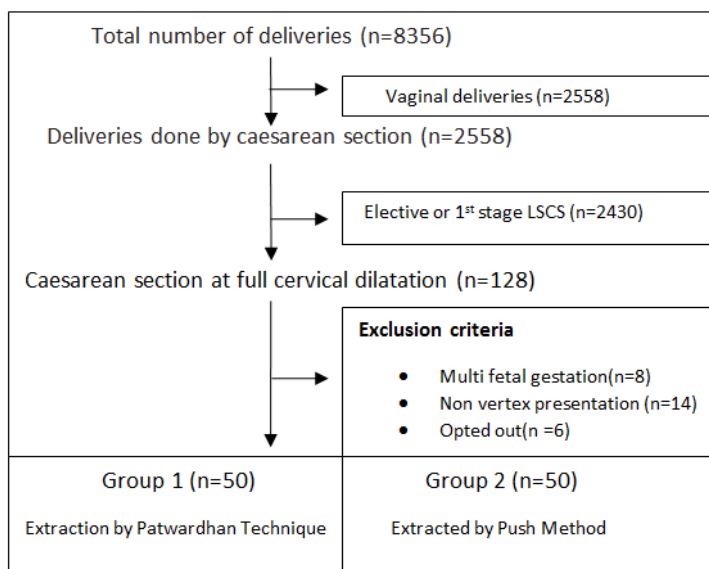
Total number of deliveries (n=8356)

Vaginal deliveries (n=2558)

Deliveries done by caesarean section (n=2558)

Elective or 1$^{st}$ stage LSCS (n=2430)

Caesarean section at full cervical dilatation (n=128)

**Exclusion criteria**

- Multi fetal gestation(n=8)
- Non vertex presentation (n=14)
- Opted out(n =6)

Group 1 (n=50)

Extraction by Patwardhan Technique

Group 2 (n=50)

Extracted by Push Method